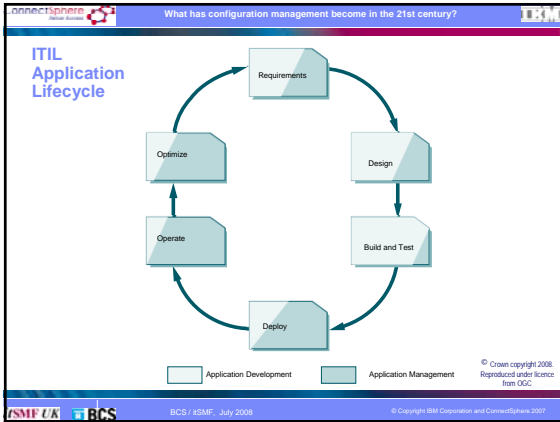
connectSphere Deliver Success

What has configuration management become in the 21st century?

IBM

ITIL Application Lifecycle

Requirements

Design

Build and Test

Deploy

Operate

Optimize

Application Development

Application Management

© Crown copyright 2008. Reproduced under licence from OGC

itSMF UK BCS

BCS / itSMF, July 2008

© Copyright IBM Corporation and ConnectSphere 2007